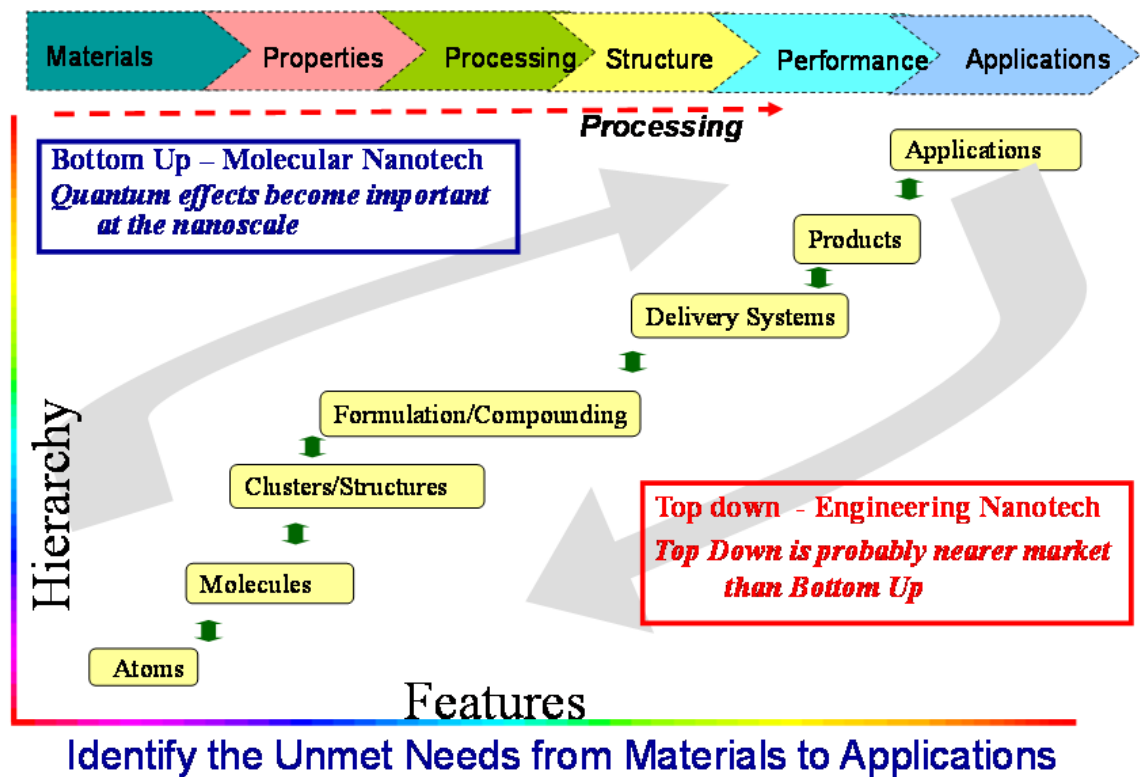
Materials | Properties | Processing | Structure | Performance | Applications

Processing

Bottom Up – Molecular Nanotech
Quantum effects become important at the nanoscale

Applications

Products

Delivery Systems

Formulation/Compounding

Clusters/Structures

Molecules

Atoms

Top down - Engineering Nanotech
Top Down is probably nearer market than Bottom Up

Hierarchy

Features

Identify the Unmet Needs from Materials to Applications